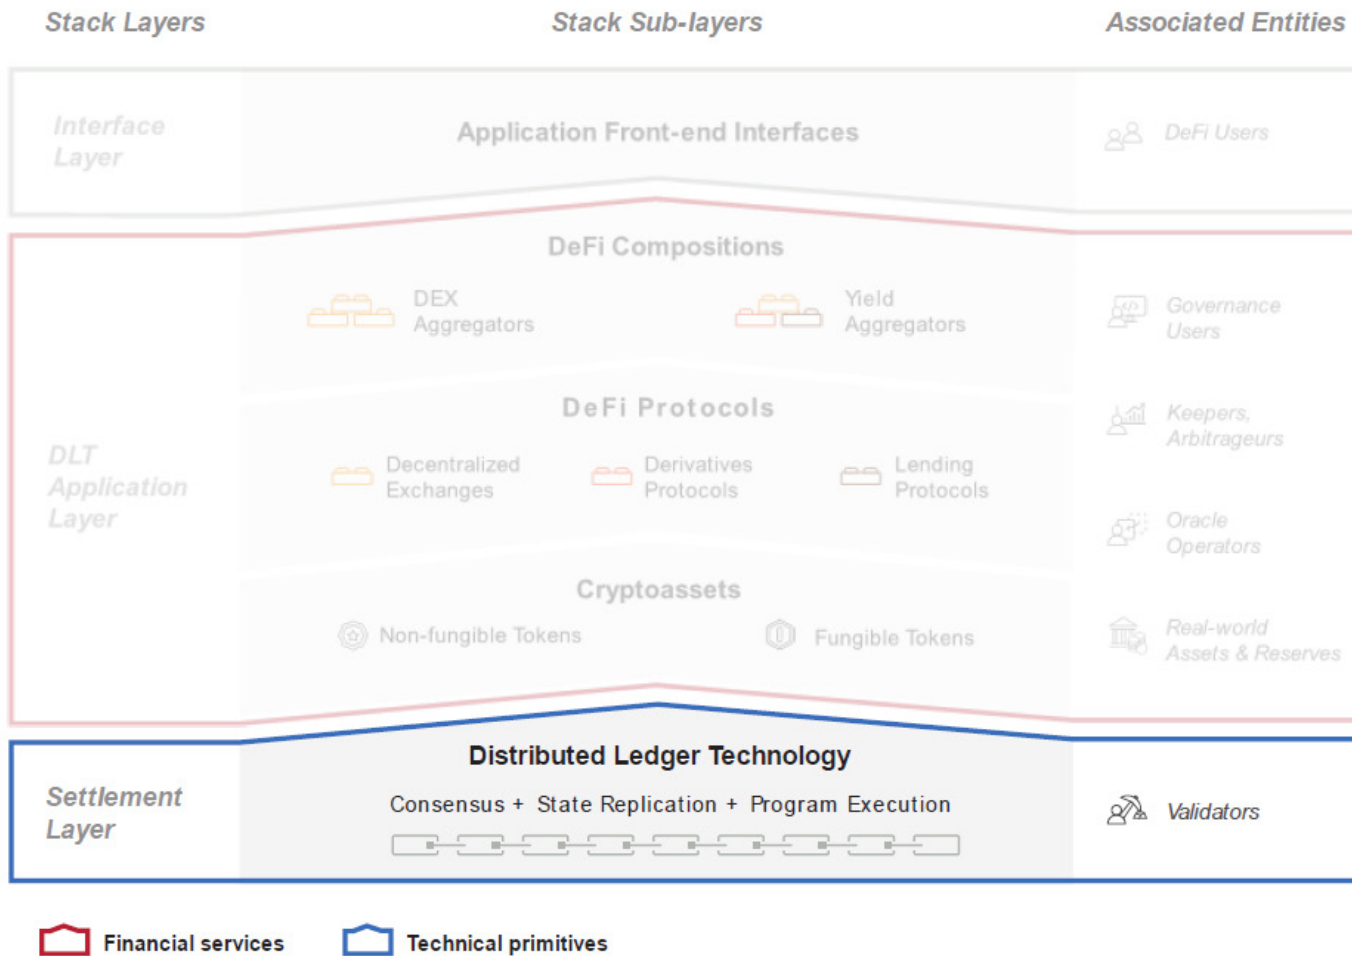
Stack Layers

Stack Sub-layers

Associated Entities

Interface Layer

Application Front-end Interfaces

DeFi Users

DeFi Compositions

DEX Aggregators

Yield Aggregators

Governance Users

DLT Application Layer

DeFi Protocols

Keepers, Arbitrageurs

Decentralized Exchanges

Derivatives Protocols

Lending Protocols

Oracle Operators

Cryptoassets

Non-fungible Tokens

Fungible Tokens

Real-world Assets & Reserves

Settlement Layer

Distributed Ledger Technology

Consensus + State Replication + Program Execution

Validators

Financial services

Technical primitives